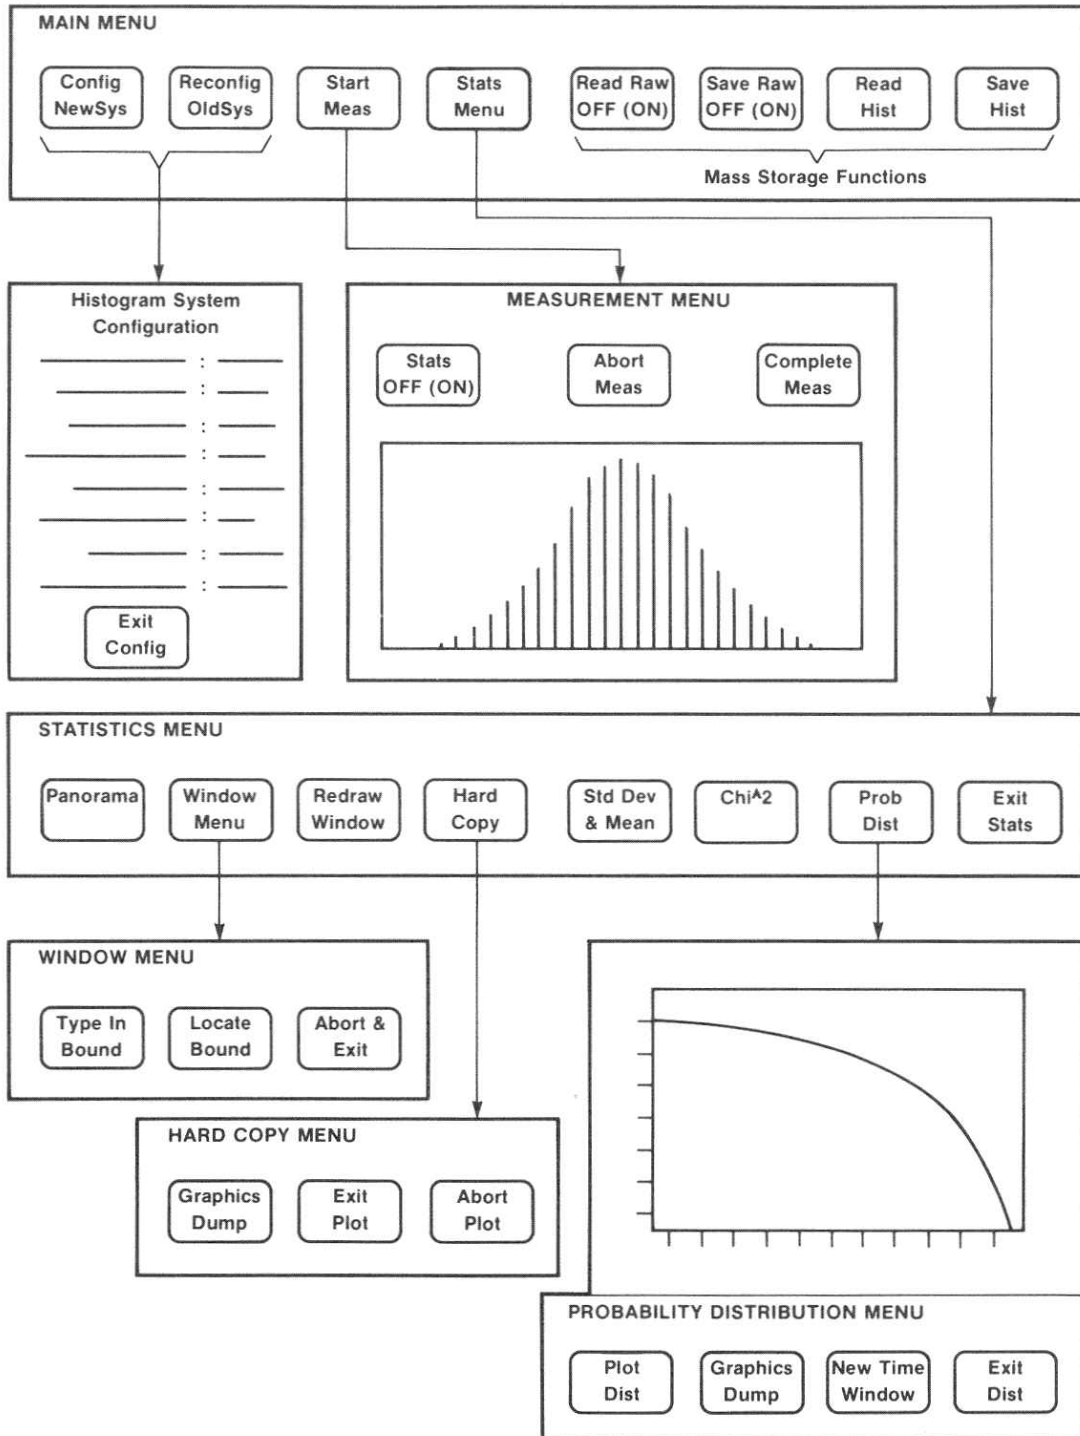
MAIN MENU

Config NewSys

Reconfig OldSys

Start Meas

Stats Menu

Read Raw OFF (ON)

Save Raw OFF (ON)

Read Hist

Save Hist

Mass Storage Functions

Histogram System Configuration

:
:
:
:
:
:
:
:

Exit Config

MEASUREMENT MENU

Stats OFF (ON)

Abort Meas

Complete Meas

STATISTICS MENU

Panorama

Window Menu

Redraw Window

Hard Copy

Std Dev & Mean

Chi^2

Prob Dist

Exit Stats

WINDOW MENU

Type In Bound

Locate Bound

Abort & Exit

HARD COPY MENU

Graphics Dump

Exit Plot

Abort Plot

PROBABILITY DISTRIBUTION MENU

Plot Dist

Graphics Dump

New Time Window

Exit Dist